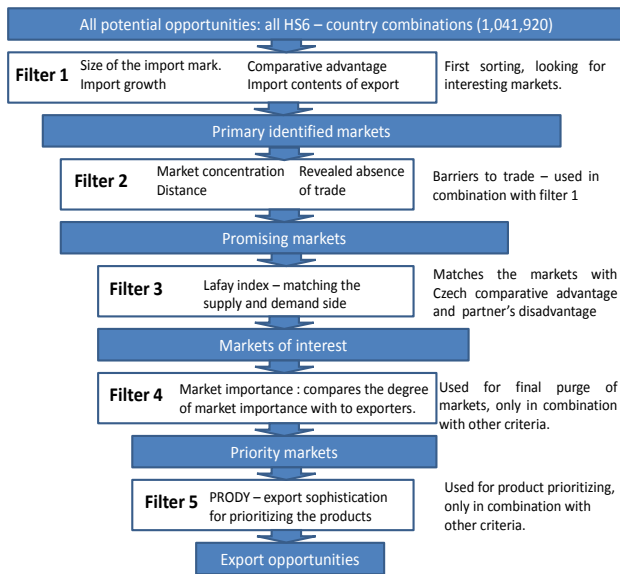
All potential opportunities: all HS6 – country combinations (1,041,920)

Filter 1
Size of the import mark.
Import growth
Comparative advantage
Import contents of export

First sorting, looking for interesting markets.

Primary identified markets

Filter 2
Market concentration
Distance
Revealed absence of trade

Barriers to trade – used in combination with filter 1

Promising markets

Filter 3
Lafay index – matching the supply and demand side

Matches the markets with Czech comparative advantage and partner's disadvantage

Markets of interest

Filter 4
Market importance : compares the degree of market importance with to exporters.

Used for final purge of markets, only in combination with other criteria.

Priority markets

Filter 5
PRODY – export sophistication for prioritizing the products

Used for product prioritizing, only in combination with other criteria.

Export opportunities